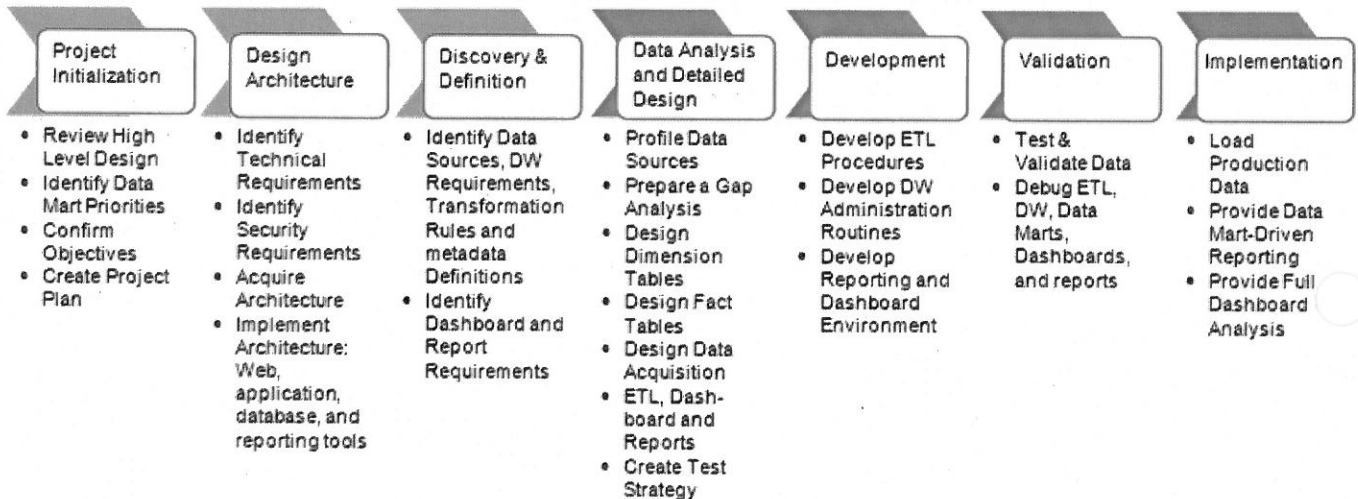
Project Initialization

- Review High Level Design
- Identify Data Mart Priorities
- Confirm Objectives
- Create Project Plan

Design Architecture

- Identify Technical Requirements
- Identify Security Requirements
- Acquire Architecture
- Implement Architecture: Web, application, database, and reporting tools

Discovery & Definition

- Identify Data Sources, DW Requirements, Transformation Rules and metadata Definitions
- Identify Dashboard and Report Requirements

Data Analysis and Detailed Design

- Profile Data Sources
- Prepare a Gap Analysis
- Design Dimension Tables
- Design Fact Tables
- Design Data Acquisition
- ETL, Dashboard and Reports
- Create Test Strategy

Development

- Develop ETL Procedures
- Develop DW Administration Routines
- Develop Reporting and Dashboard Environment

Validation

- Test & Validate Data
- Debug ETL, DW, Data Marts, Dashboards, and reports

Implementation

- Load Production Data
- Provide Data Mart-Driven Reporting
- Provide Full Dashboard Analysis